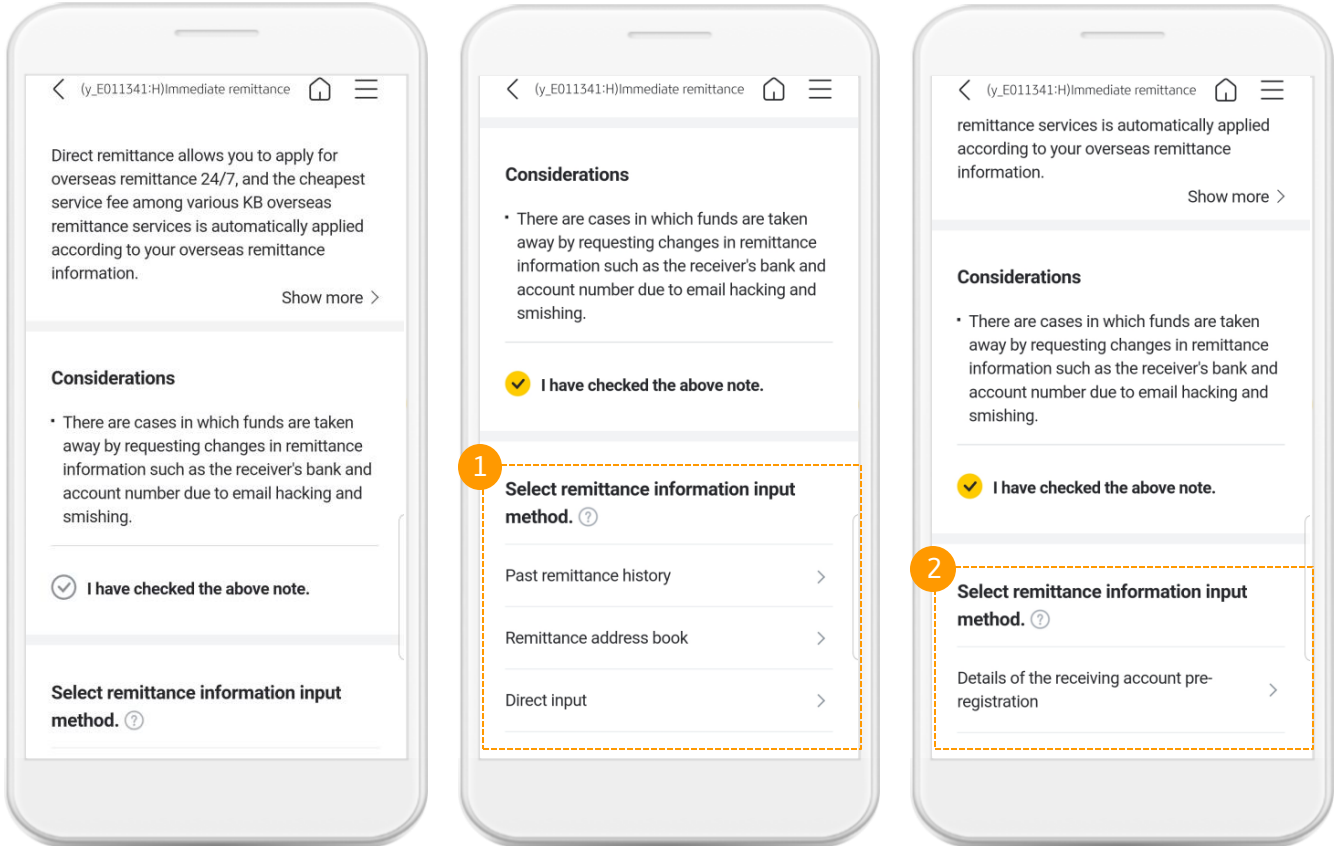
(y_E011341:H)Immediate remittance

Direct remittance allows you to apply for overseas remittance 24/7, and the cheapest service fee among various KB overseas remittance services is automatically applied according to your overseas remittance information.

Show more >

Considerations

· There are cases in which funds are taken away by requesting changes in remittance information such as the receiver's bank and account number due to email hacking and smishing.

I have checked the above note.

Select remittance information input method. ?

(y_E011341:H)Immediate remittance

Considerations

· There are cases in which funds are taken away by requesting changes in remittance information such as the receiver's bank and account number due to email hacking and smishing.

I have checked the above note.

1

Select remittance information input method. ?

Past remittance history >

Remittance address book >

Direct input >

(y_E011341:H)Immediate remittance

remittance services is automatically applied according to your overseas remittance information.

Show more >

Considerations

· There are cases in which funds are taken away by requesting changes in remittance information such as the receiver's bank and account number due to email hacking and smishing.

I have checked the above note.

2

Select remittance information input method. ?

Details of the receiving account preregistration >